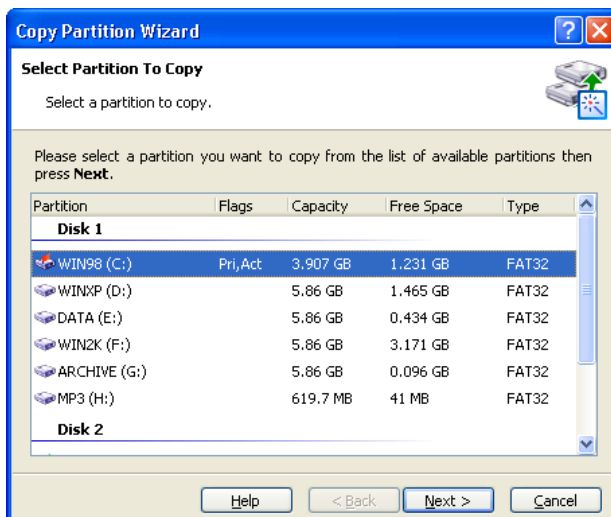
Copy Partition Wizard

Select Partition To Copy

Select a partition to copy.

Please select a partition you want to copy from the list of available partitions then press **Next**.

| Partition | Flags | Capacity | Free Space | Type |
|---|---|---|---|---|
| **Disk 1** | | | | |
| WIN98 (C:) | Pri,Act | 3.907 GB | 1.231 GB | FAT32 |
| WINXP (D:) | | 5.86 GB | 1.465 GB | FAT32 |
| DATA (E:) | | 5.86 GB | 0.434 GB | FAT32 |
| WIN2K (F:) | | 5.86 GB | 3.171 GB | FAT32 |
| ARCHIVE (G:) | | 5.86 GB | 0.096 GB | FAT32 |
| MP3 (H:) | | 619.7 MB | 41 MB | FAT32 |
| **Disk 2** | | | | |

Help | < Back | Next > | Cancel